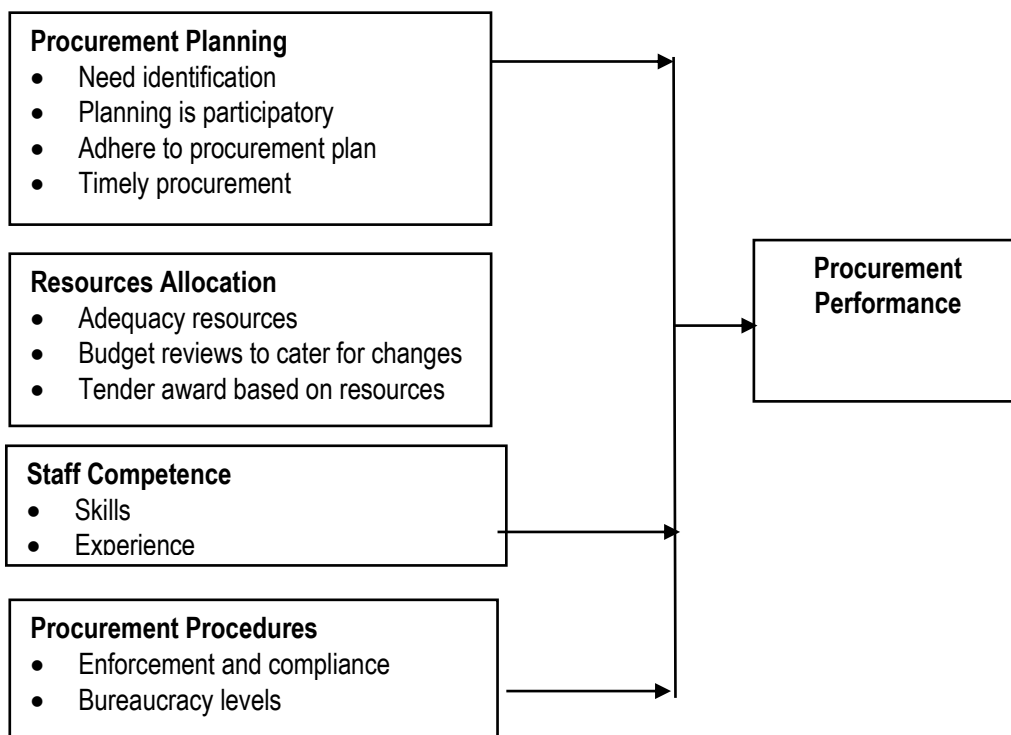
**Procurement Planning**
- Need identification
- Planning is participatory
- Adhere to procurement plan
- Timely procurement

**Resources Allocation**
- Adequacy resources
- Budget reviews to cater for changes
- Tender award based on resources

**Staff Competence**
- Skills
- Experience

**Procurement Procedures**
- Enforcement and compliance
- Bureaucracy levels

**Procurement Performance**